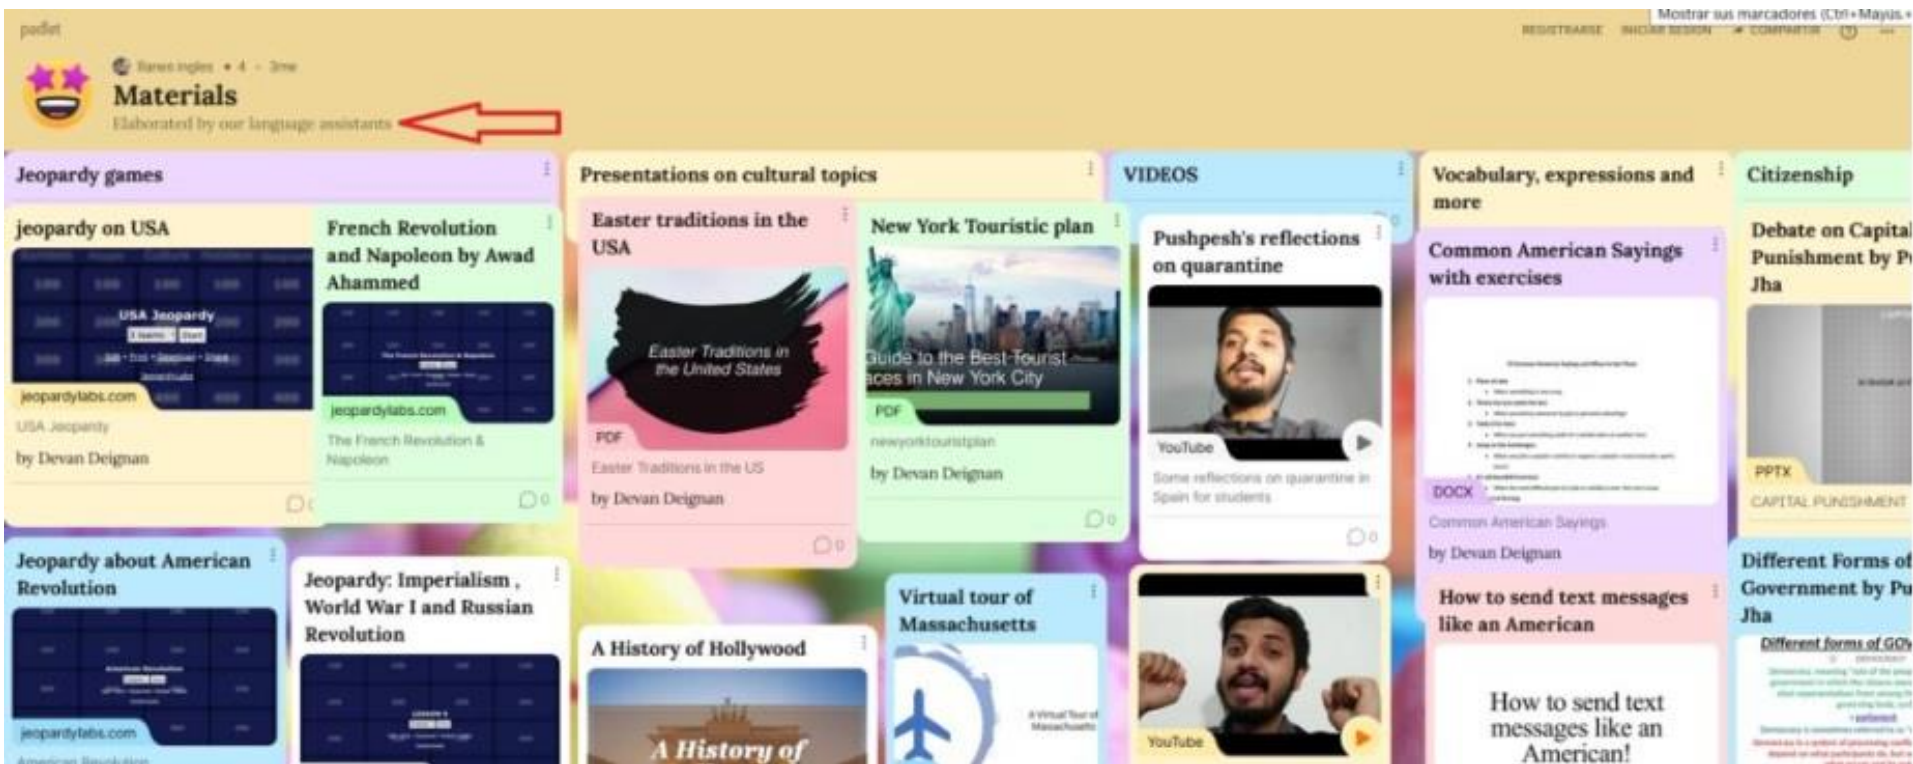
padlet

Mostrar sus marcadores (Ctrl+Mayús+

REGISTRARSE INICIAR SESIÓN COMPARTIR

Ramos ingles • 4 • 3mo

Materials

Elaborated by our language assistants

Jeopardy games

jeopardy on USA

USA Jeopardy

jeopardylabs.com

USA Jeopardy

by Devan Deignan

French Revolution and Napoleon by Awad Ahammed

jeopardylabs.com

The French Revolution & Napoleon

Jeopardy about American Revolution

jeopardylabs.com

American Revolution

Jeopardy: Imperialism , World War I and Russian Revolution

Presentations on cultural topics

Easter traditions in the USA

Easter Traditions in the United States

PDF

Easter Traditions in the US

by Devan Deignan

New York Touristic plan

Guide to the Best Tourist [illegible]aces in New York City

PDF

newyorktouristplan

by Devan Deignan

A History of Hollywood

A History of

Virtual tour of Massachusetts

A Virtual Tour of Massachusetts

VIDEOS

Pushpesh's reflections on quarantine

YouTube

Some reflections on quarantine in Spain for students

YouTube

Vocabulary, expressions and more

Common American Sayings with exercises

DOCX

Common American Sayings

by Devan Deignan

How to send text messages like an American

How to send text messages like an American!

Citizenship

Debate on Capital Punishment by P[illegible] Jha

PPTX

CAPITAL PUNISHMENT

Different Forms of Government by Pu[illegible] Jha

Different forms of GO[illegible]